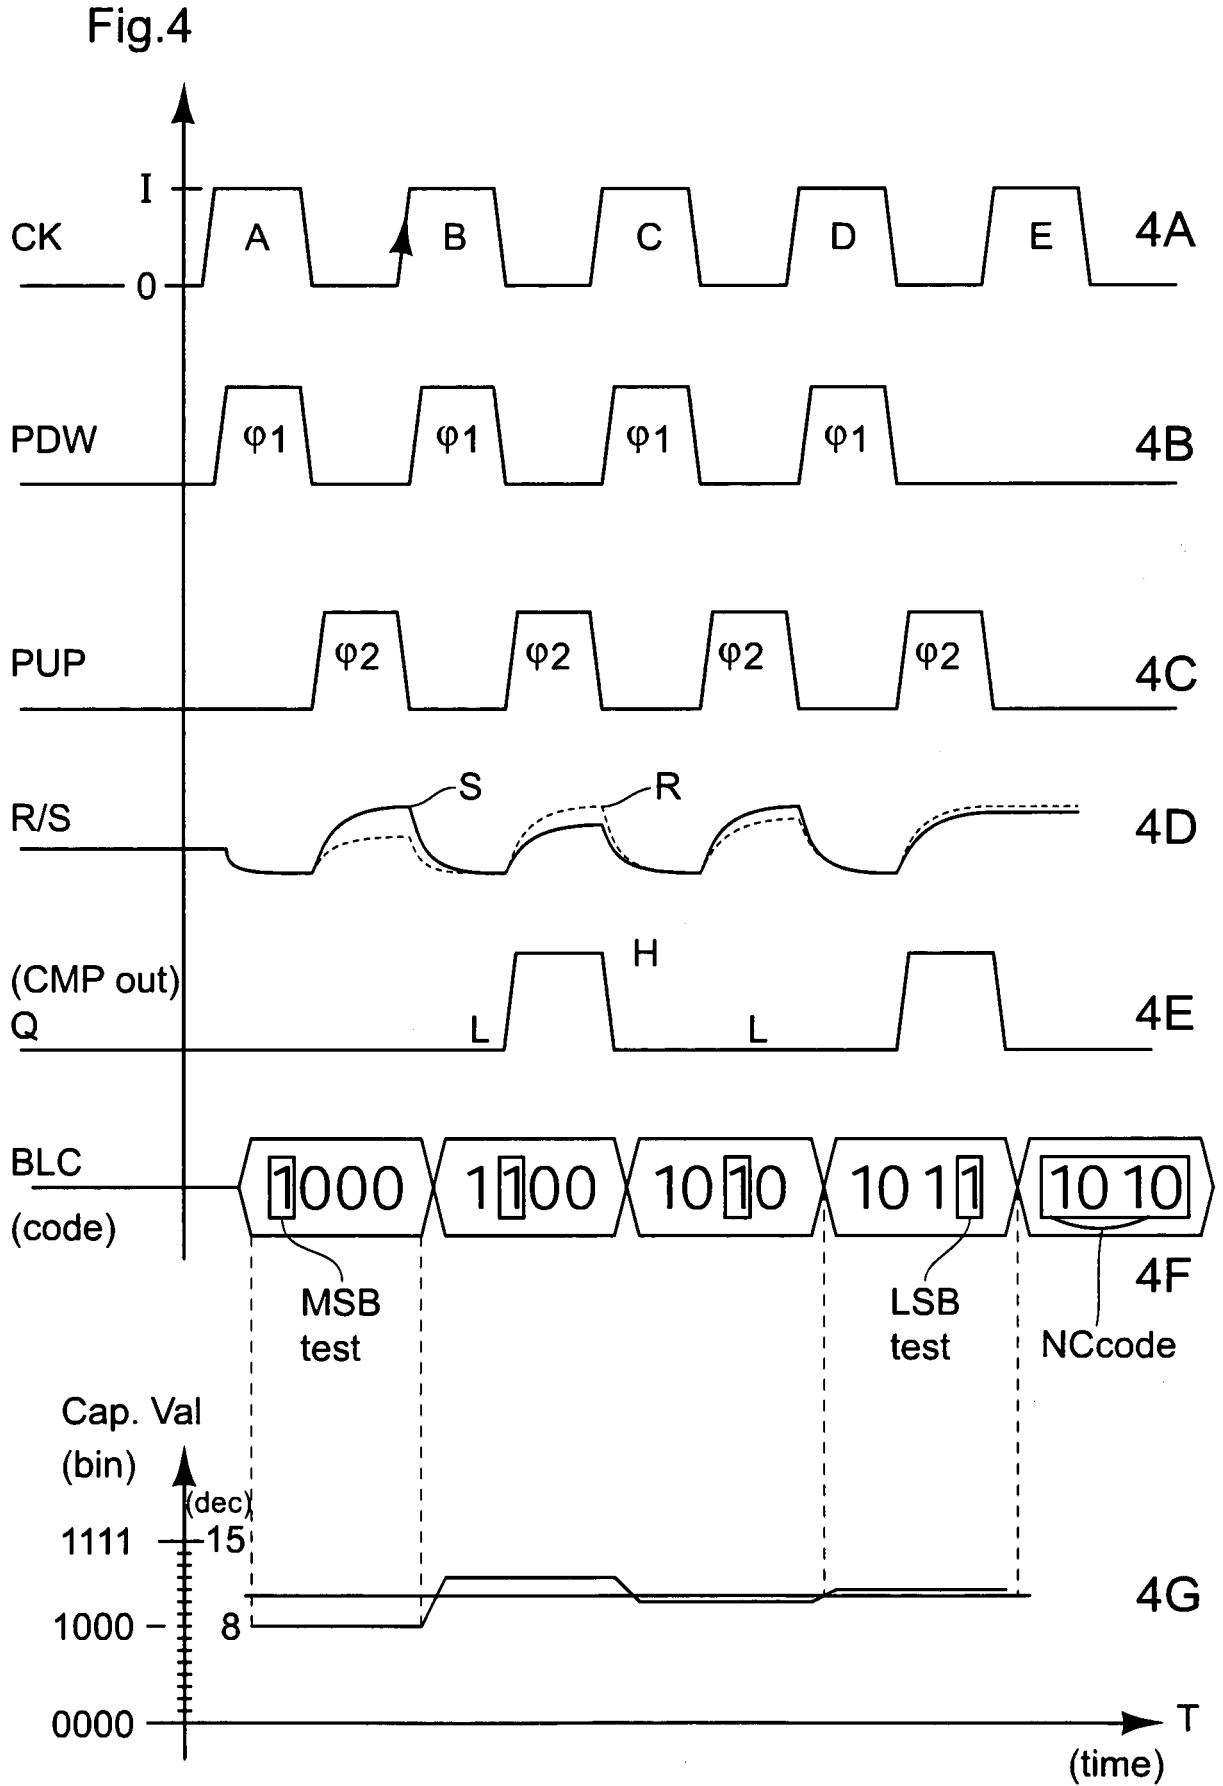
Fig.4

I

CK 0 A B C D E 4A

PDW φ1 φ1 φ1 φ1 4B

PUP φ2 φ2 φ2 φ2 4C

R/S S R 4D

(CMP out) Q L H L 4E

BLC (code) 1000 1100 1010 1011 1010 4F

MSB test

LSB test

NCcode

Cap. Val (bin)

(dec)

1111 15

1000 8

0000

4G

T (time)